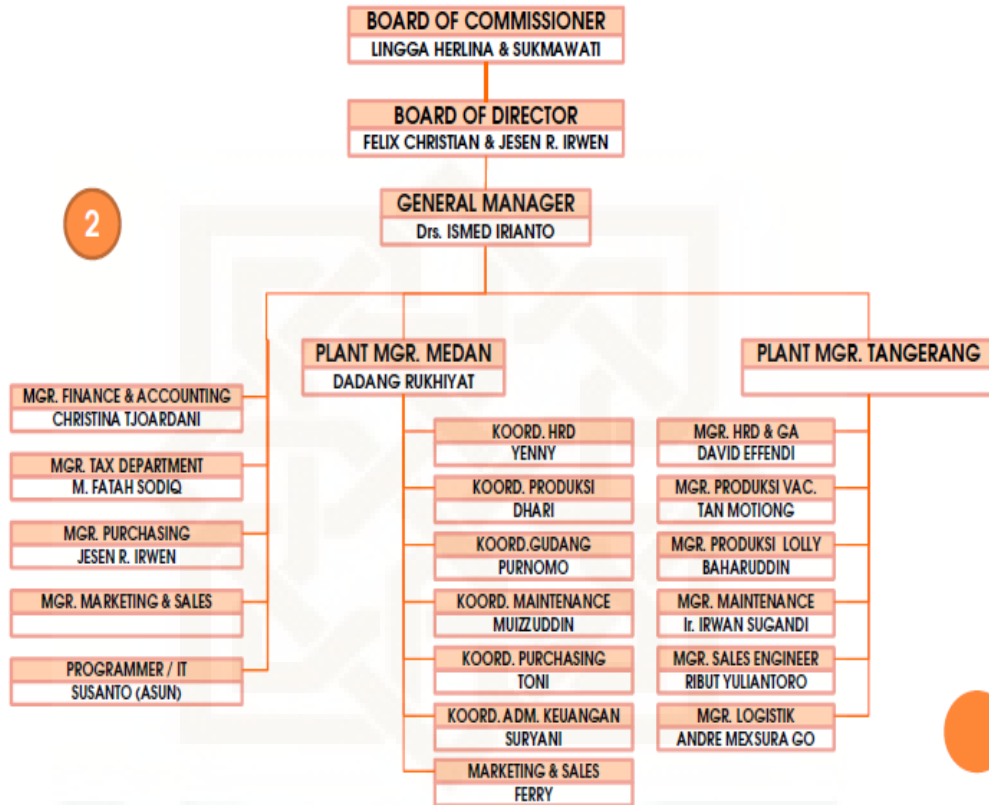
BOARD OF COMMISSIONER
LINGGA HERLINA & SUKMAWATI

BOARD OF DIRECTOR
FELIX CHRISTIAN & JESEN R. IRWEN

2

GENERAL MANAGER
Drs. ISMED IRIANTO

MGR. FINANCE & ACCOUNTING
CHRISTINA TJOARDANI

MGR. TAX DEPARTMENT
M. FATAH SODIQ

MGR. PURCHASING
JESEN R. IRWEN

MGR. MARKETING & SALES

PROGRAMMER / IT
SUSANTO (ASUN)

PLANT MGR. MEDAN
DADANG RUKHIYAT

KOORD. HRD
YENNY

KOORD. PRODUKSI
DHARI

KOORD.GUDANG
PURNOMO

KOORD. MAINTENANCE
MUIZZUDDIN

KOORD. PURCHASING
TONI

KOORD. ADM. KEUANGAN
SURYANI

MARKETING & SALES
FERRY

PLANT MGR. TANGERANG

MGR. HRD & GA
DAVID EFFENDI

MGR. PRODUKSI VAC.
TAN MOTIONG

MGR. PRODUKSI LOLLY
BAHARUDDIN

MGR. MAINTENANCE
Ir. IRWAN SUGANDI

MGR. SALES ENGINEER
RIBUT YULIANTORO

MGR. LOGISTIK
ANDRE MEXSURA GO